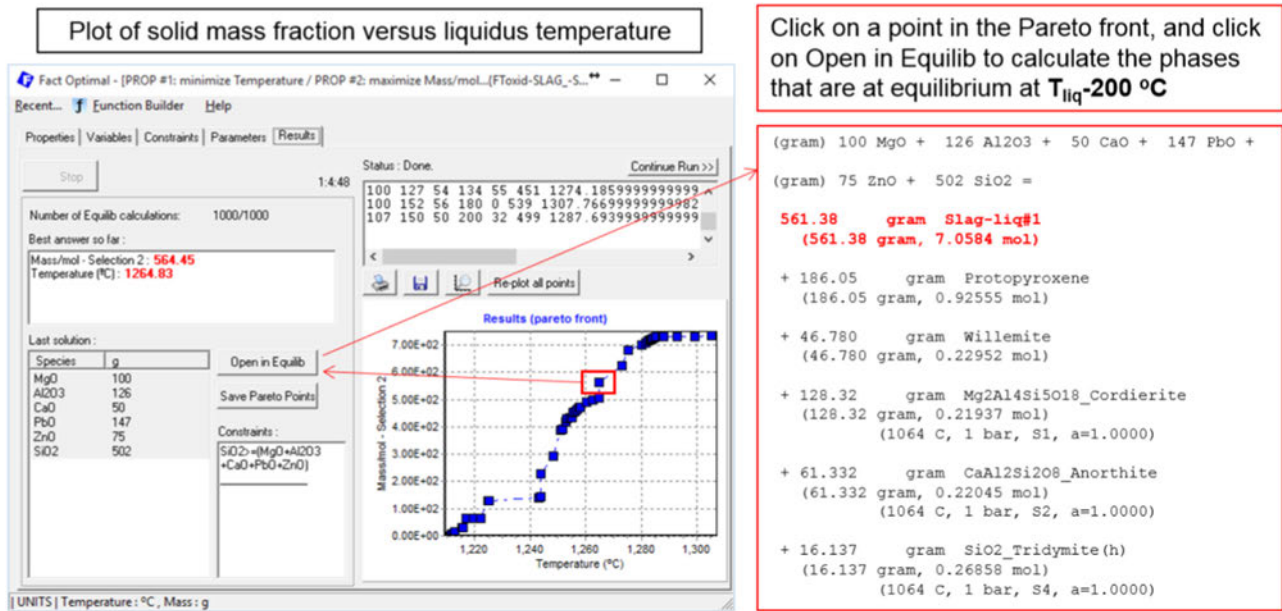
Plot of solid mass fraction versus liquidus temperature

Fact Optimal - [PROP #1: minimize Temperature / PROP #2: maximize Mass/mol...(FToxid-SLAG_-S...

Recent... Function Builder Help

Properties | Variables | Constraints | Parameters | Results

Stop

1:4:48

Number of Equilib calculations: 1000/1000

Best answer so far :

Mass/mol - Selection 2 : 564.45
Temperature (ºC) : 1264.83

Last solution :

| Species | g |
|---|---|
| MgO | 100 |
| Al2O3 | 126 |
| CaO | 50 |
| PbO | 147 |
| ZnO | 75 |
| SiO2 | 502 |

Open in Equilib

Save Pareto Points

Constraints :

SiO2>=(MgO+Al2O3+CaO+PbO+ZnO)

Status : Done.

Continue Run >>

100 127 54 134 55 451 1274.1859999999999
100 152 56 180 0 539 1307.7669999999982
107 150 50 200 32 499 1287.6939999999999

Re-plot all points

Results (pareto front)

7.00E+02
6.00E+02
5.00E+02
4.00E+02
3.00E+02
2.00E+02
1.00E+02
0.00E+00

Mass/mol - Selection 2

1,220 1,240 1,260 1,280 1,300

Temperature (ºC)

UNITS | Temperature : ºC , Mass : g

Click on a point in the Pareto front, and click on Open in Equilib to calculate the phases that are at equilibrium at $T_{liq}$-200 ºC

(gram) 100 MgO + 126 Al2O3 + 50 CaO + 147 PbO +

(gram) 75 ZnO + 502 SiO2 =

561.38 gram Slag-liq#1
(561.38 gram, 7.0584 mol)

+ 186.05 gram Protopyroxene
(186.05 gram, 0.92555 mol)

+ 46.780 gram Willemite
(46.780 gram, 0.22952 mol)

+ 128.32 gram Mg2Al4Si5O18_Cordierite
(128.32 gram, 0.21937 mol)
(1064 C, 1 bar, S1, a=1.0000)

+ 61.332 gram CaAl2Si2O8_Anorthite
(61.332 gram, 0.22045 mol)
(1064 C, 1 bar, S2, a=1.0000)

+ 16.137 gram SiO2_Tridymite(h)
(16.137 gram, 0.26858 mol)
(1064 C, 1 bar, S4, a=1.0000)